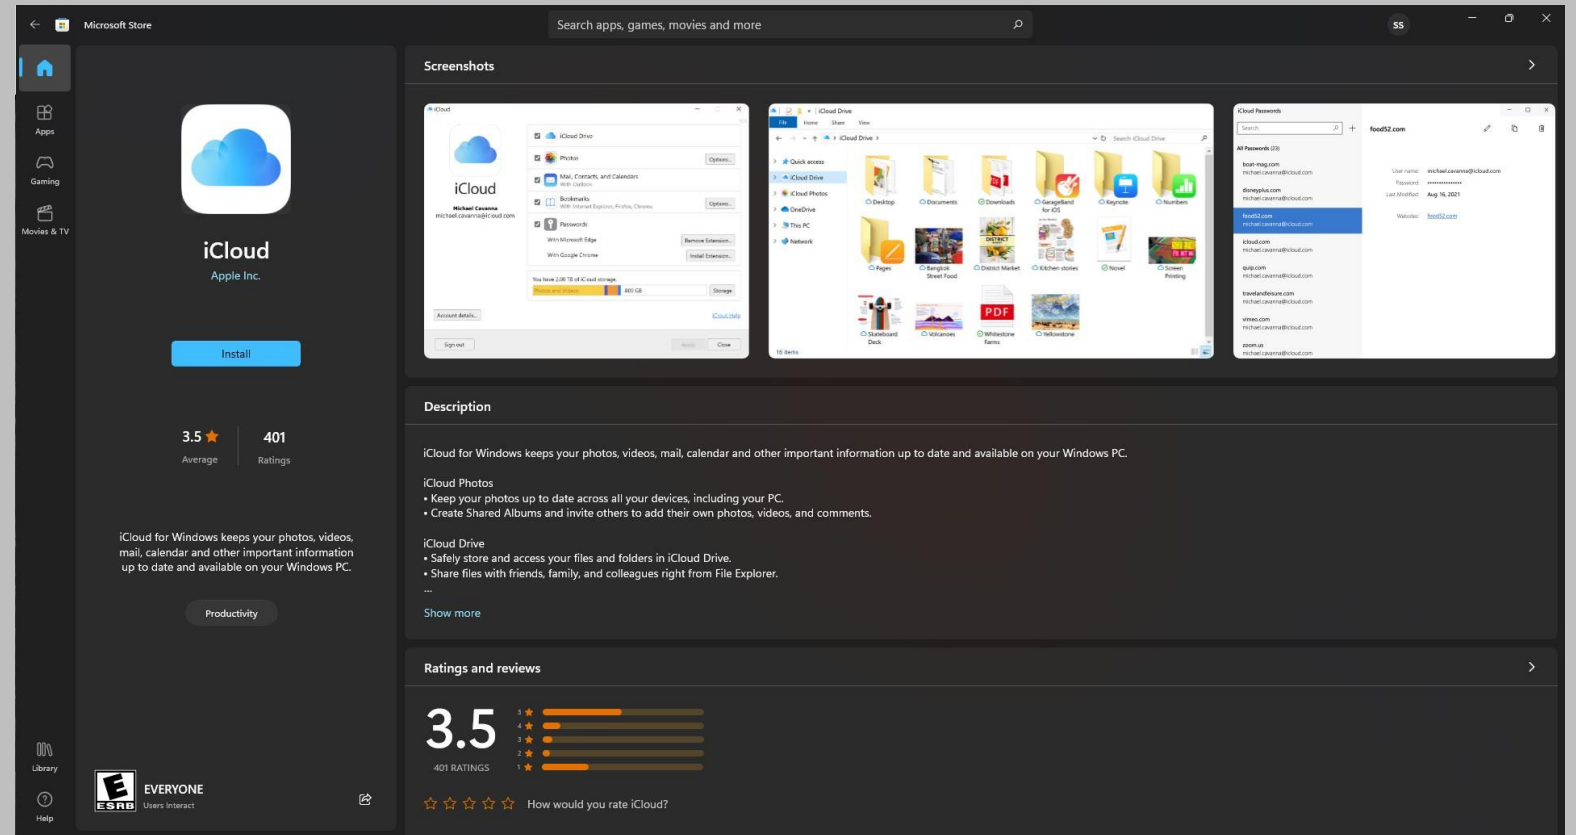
Microsoft Store

Search apps, games, movies and more

SS

Apps

Gaming

Movies & TV

Library

Help

iCloud

Apple Inc.

Install

3.5 ★
Average

401
Ratings

iCloud for Windows keeps your photos, videos, mail, calendar and other important information up to date and available on your Windows PC.

Productivity

EVERYONE
Users Interact

ESRB

Screenshots

Description

iCloud for Windows keeps your photos, videos, mail, calendar and other important information up to date and available on your Windows PC.

iCloud Photos
• Keep your photos up to date across all your devices, including your PC.
• Create Shared Albums and invite others to add their own photos, videos, and comments.

iCloud Drive
• Safely store and access your files and folders in iCloud Drive.
• Share files with friends, family, and colleagues right from File Explorer.
...

Show more

Ratings and reviews

3.5

401 RATINGS

5 ★
4 ★
3 ★
2 ★
1 ★

How would you rate iCloud?